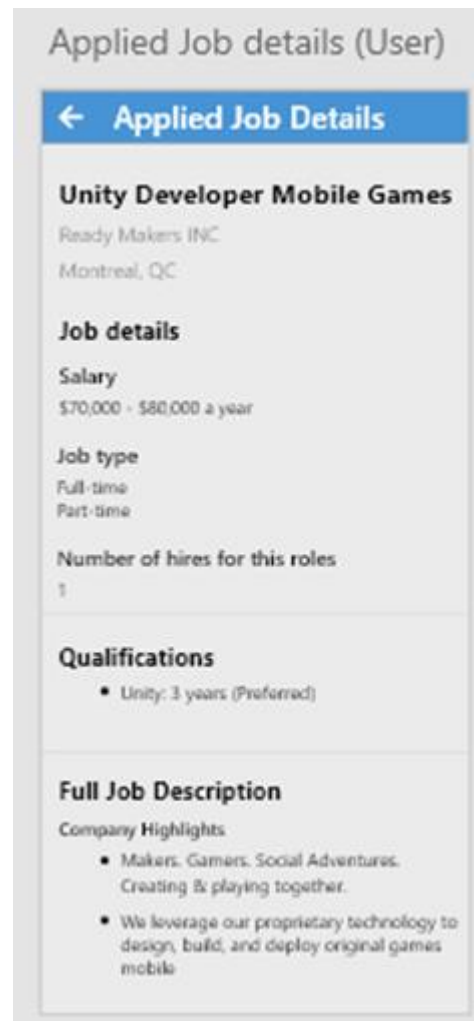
Applied Job details (User)

← Applied Job Details

Unity Developer Mobile Games

Ready Makers INC

Montreal, QC

Job details

Salary

$70,000 - $80,000 a year

Job type

Full-time
Part-time

Number of hires for this roles

1

Qualifications

- Unity: 3 years (Preferred)

Full Job Description

Company Highlights

- Makers. Gamers. Social Adventures. Creating & playing together.
- We leverage our proprietary technology to design, build, and deploy original games mobile